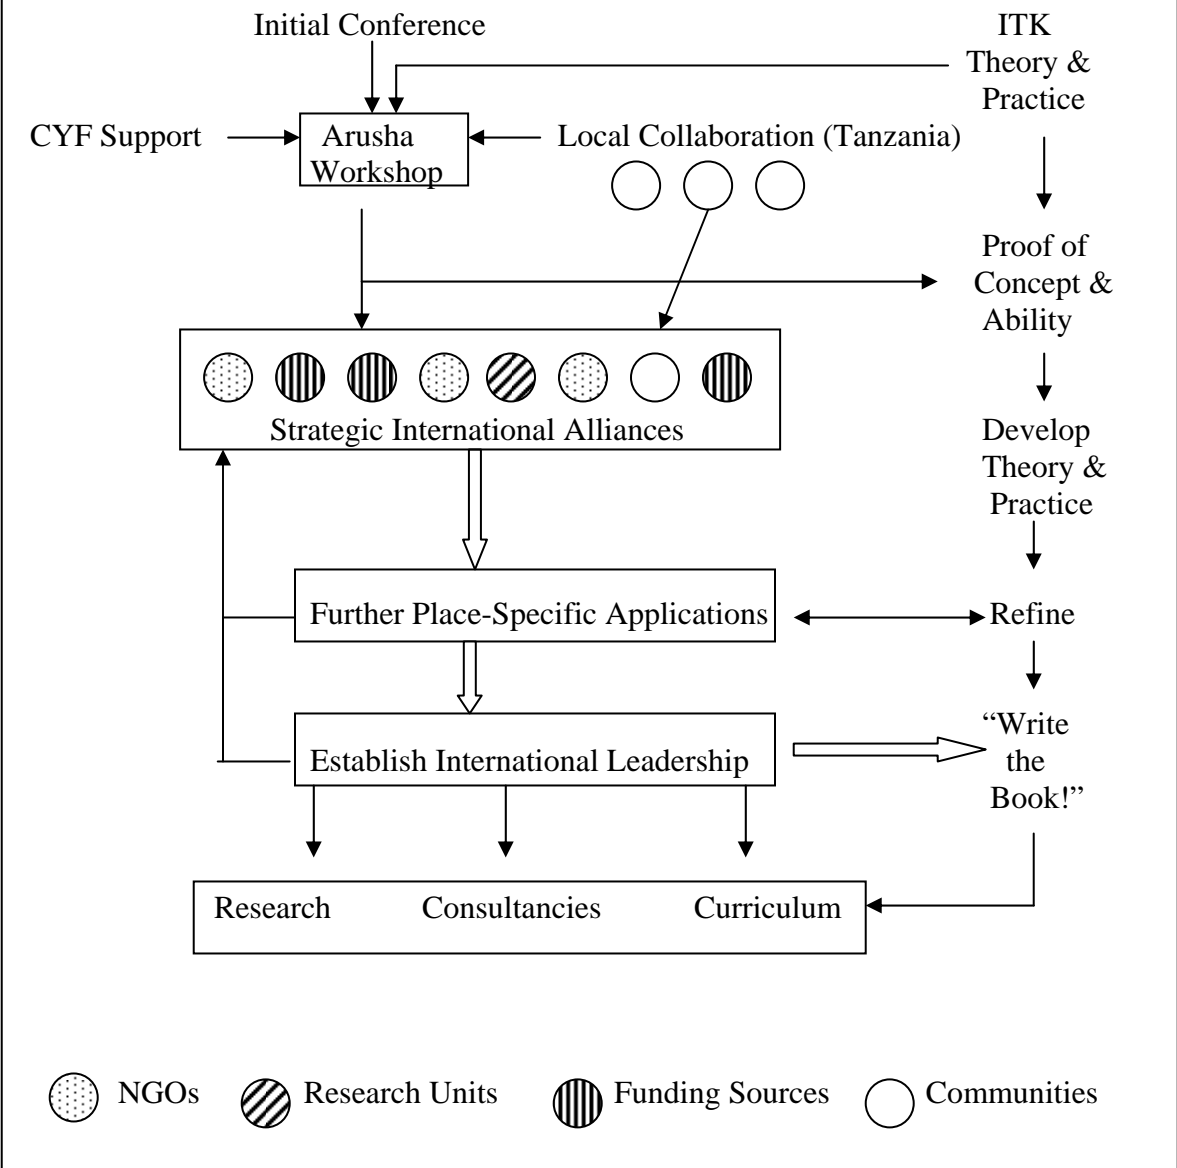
Initial Conference

ITK Theory & Practice

CYF Support

Arusha Workshop

Local Collaboration (Tanzania)

Proof of Concept & Ability

Strategic International Alliances

Develop Theory & Practice

Further Place-Specific Applications

Refine

Establish International Leadership

“Write the Book!”

Research Consultancies Curriculum

NGOs Research Units Funding Sources Communities